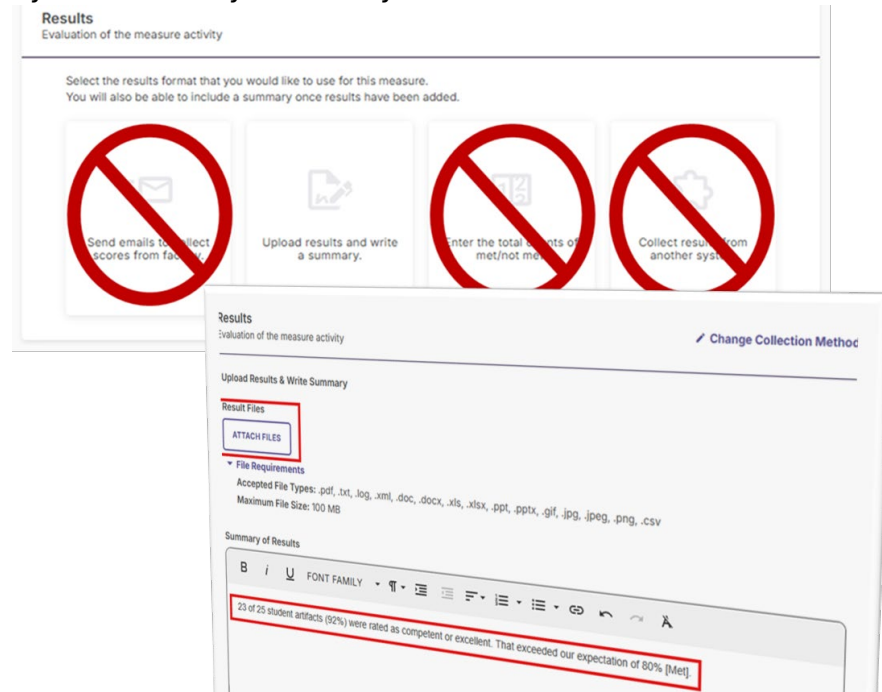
Results
Evaluation of the measure activity

Select the results format that you would like to use for this measure.
You will also be able to include a summary once results have been added.

Send emails to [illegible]llect scores from fac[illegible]

Upload results and write a summary.

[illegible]nter the total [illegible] of met/not me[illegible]

Collect resu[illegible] from another sys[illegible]

Results
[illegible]valuation of the measure activity

Change Collection Metho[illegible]

Upload Results & Write Summary

Result Files

ATTACH FILES

File Requirements
Accepted File Types: .pdf, .txt, .log, .xml, .doc, .docx, .xls, .xlsx, .ppt, .pptx, .gif, .jpg, .jpeg, .png, .csv
Maximum File Size: 100 MB

Summary of Results

B I U FONT FAMILY

23 of 25 student artifacts (92%) were rated as competent or excellent. That exceeded our expectation of 80% [Met].